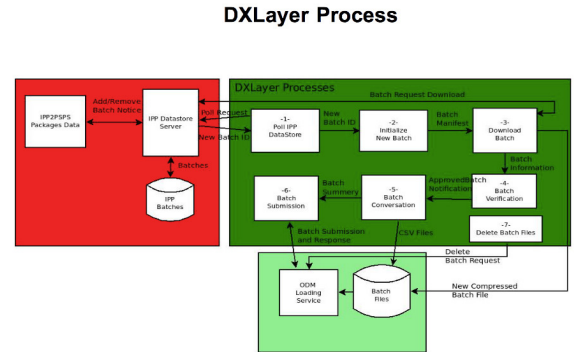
DXLayer Process

DXLayer Processes

IPP2PSPS Packages Data

Add/Remove Batch Notice

IPP Datastore Server

Poll Request

New Batch ID

Batches

IPP Batches

Batch Request Download

-1- Poll IPP DataStore

New Batch ID

-2- Initialize New Batch

Batch Manifest

-3- Download Batch

Batch Information

-4- Batch Verification

Approved Batch Notification

-5- Batch Conversation

Batch Summery

-6- Batch Submission

-7- Delete Batch Files

Batch Submission and Response

CSV Files

Delete Batch Request

New Compressed Batch File

ODM Loading Service

Batch Files